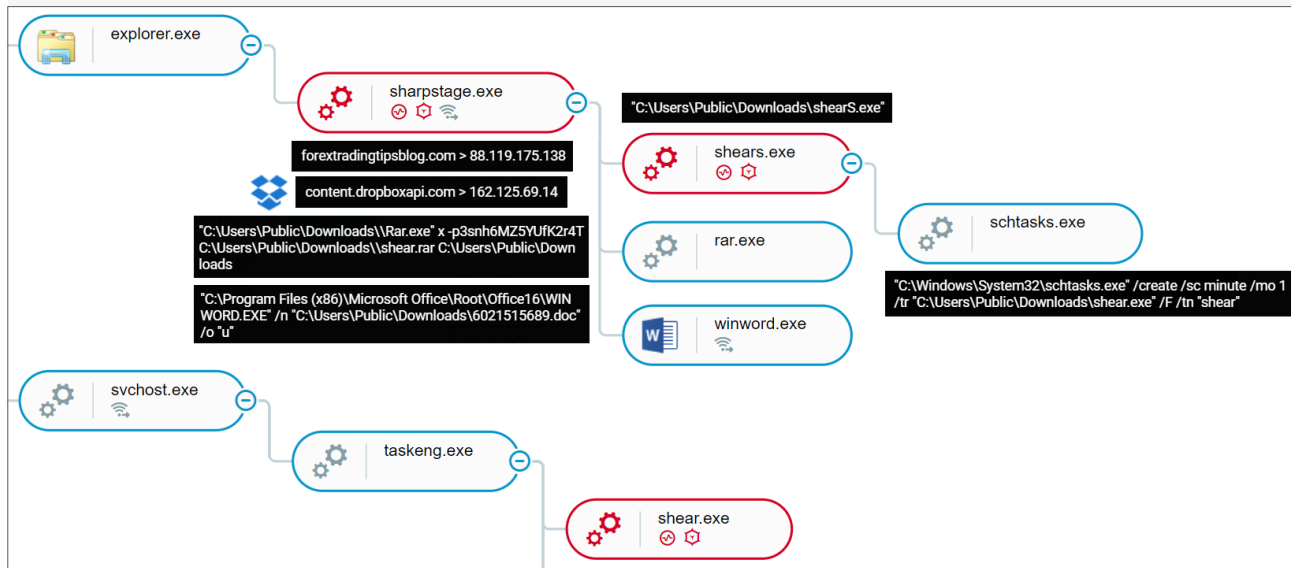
explorer.exe

sharpstage.exe

"C:\Users\Public\Downloads\shearS.exe"

forextradingtipsblog.com > 88.119.175.138

shears.exe

content.dropboxapi.com > 162.125.69.14

"C:\Users\Public\Downloads\\Rar.exe" x -p3snh6MZ5YUfK2r4T C:\Users\Public\Downloads\\shear.rar C:\Users\Public\Downloads

rar.exe

schtasks.exe

"C:\Windows\System32\schtasks.exe" /create /sc minute /mo 1 /tr "C:\Users\Public\Downloads\shear.exe" /F /tn "shear"

"C:\Program Files (x86)\Microsoft Office\Root\Office16\WINWORD.EXE" /n "C:\Users\Public\Downloads\6021515689.doc" /o "u"

winword.exe

svchost.exe

taskeng.exe

shear.exe